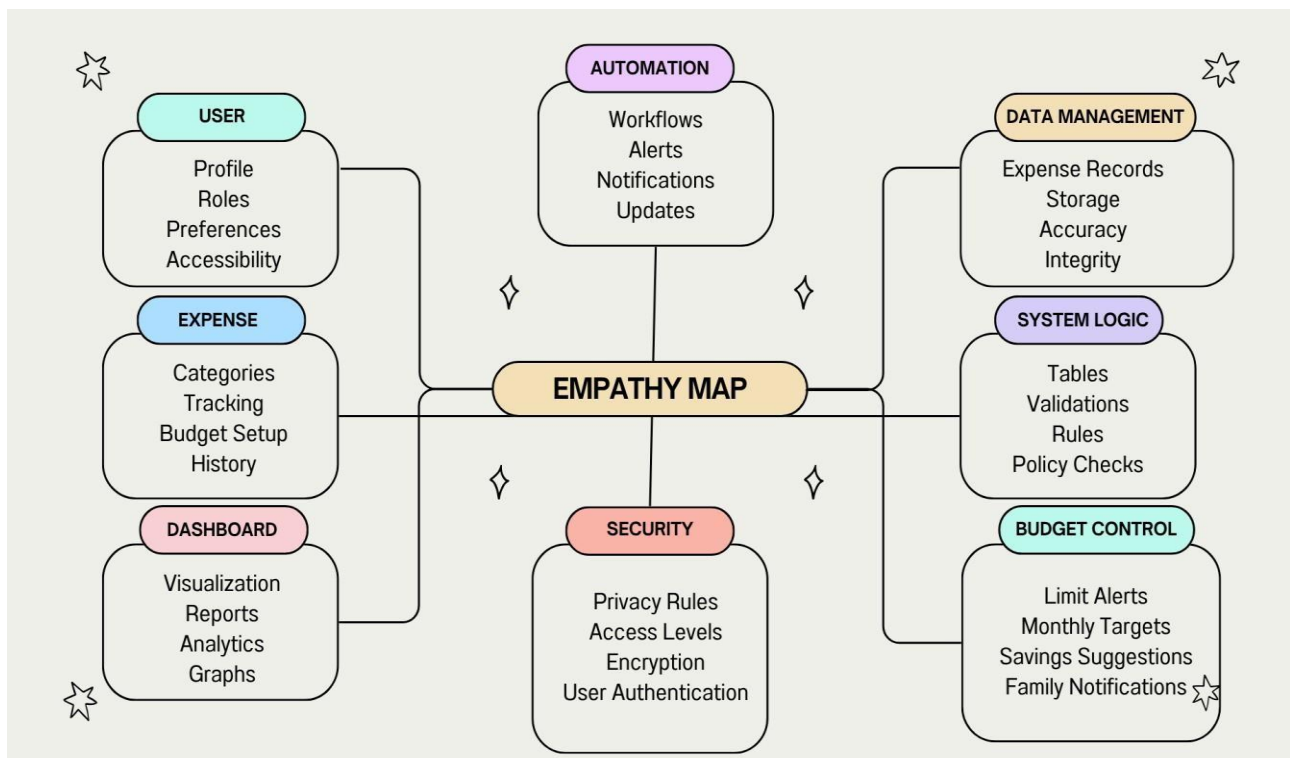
AUTOMATION
Workflows
Alerts
Notifications
Updates

USER
Profile
Roles
Preferences
Accessibility

DATA MANAGEMENT
Expense Records
Storage
Accuracy
Integrity

EXPENSE
Categories
Tracking
Budget Setup
History

EMPATHY MAP

SYSTEM LOGIC
Tables
Validations
Rules
Policy Checks

DASHBOARD
Visualization
Reports
Analytics
Graphs

SECURITY
Privacy Rules
Access Levels
Encryption
User Authentication

BUDGET CONTROL
Limit Alerts
Monthly Targets
Savings Suggestions
Family Notifications